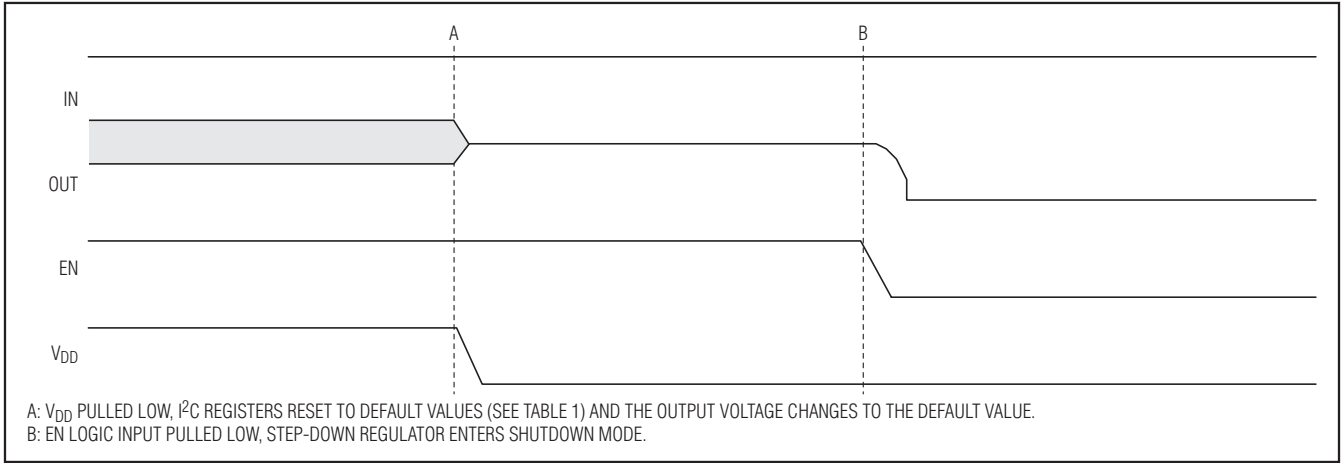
A

B

IN

OUT

EN

$V_{DD}$

A: $V_{DD}$ PULLED LOW, $I^2C$ REGISTERS RESET TO DEFAULT VALUES (SEE TABLE 1) AND THE OUTPUT VOLTAGE CHANGES TO THE DEFAULT VALUE.
B: EN LOGIC INPUT PULLED LOW, STEP-DOWN REGULATOR ENTERS SHUTDOWN MODE.